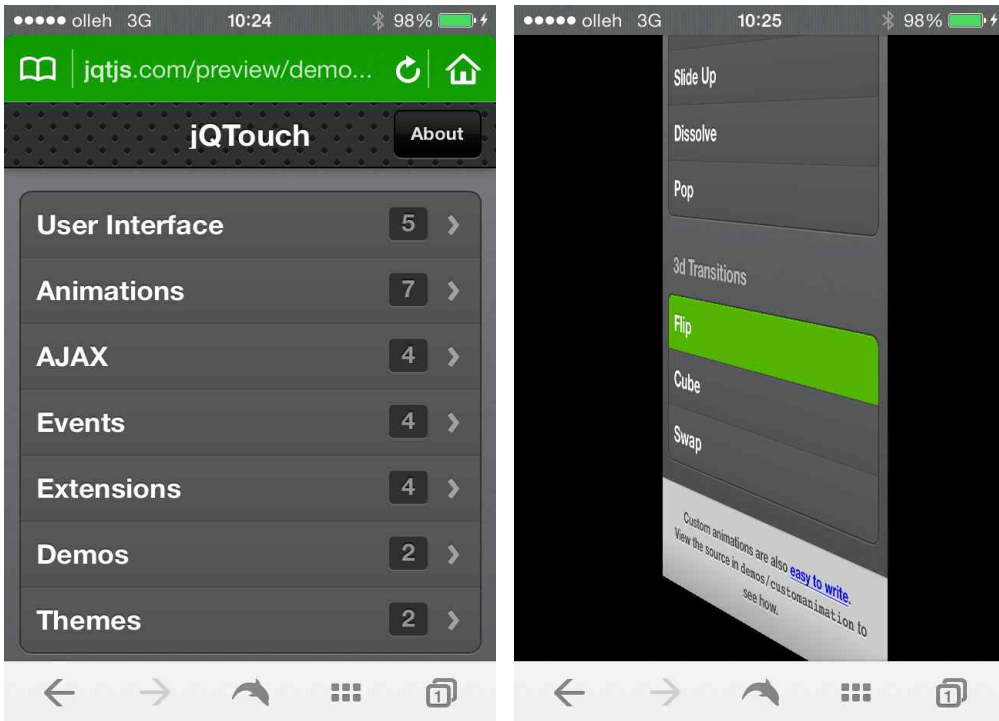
olleh 3G 10:24 98%

jqtjs.com/preview/demo...

jQTouch

About

User Interface 5

Animations 7

AJAX 4

Events 4

Extensions 4

Demos 2

Themes 2

1

olleh 3G 10:25 98%

Slide Up

Dissolve

Pop

3d Transitions

Flip

Cube

Swap

Custom animations are also easy to write. View the source in demos/customanimation to see how.

1